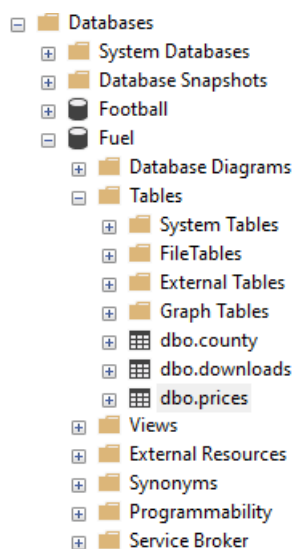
Databases
System Databases
Database Snapshots
Football
Fuel
Database Diagrams
Tables
System Tables
FileTables
External Tables
Graph Tables
dbo.county
dbo.downloads
dbo.prices
Views
External Resources
Synonyms
Programmability
Service Broker